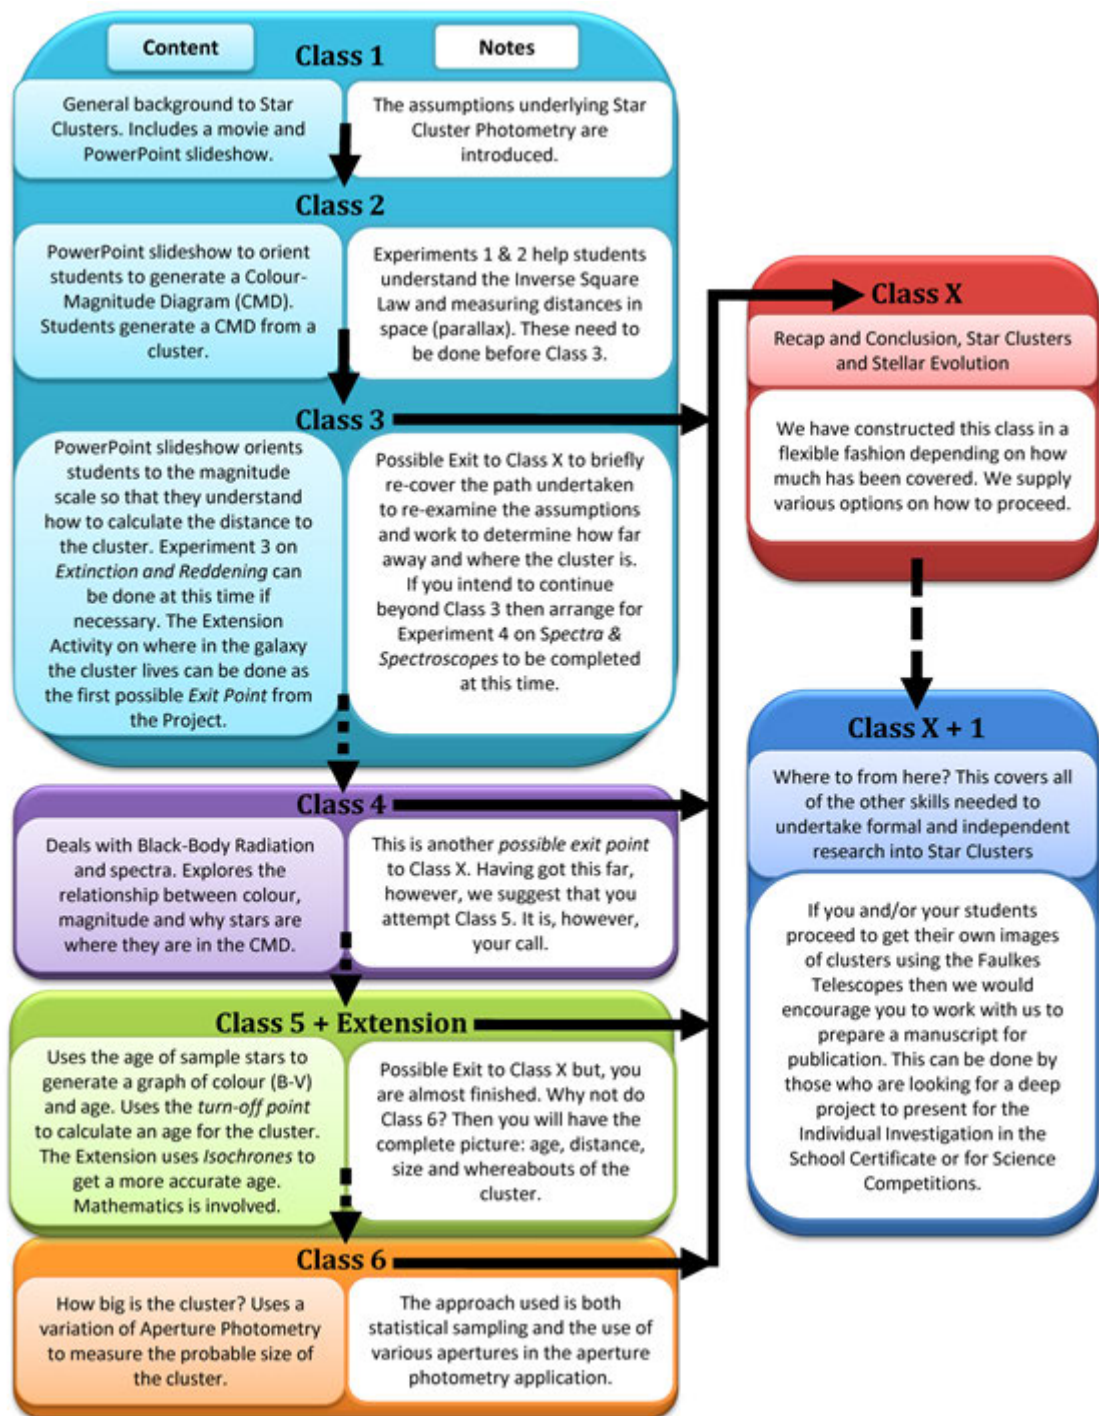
Content

Class 1

Notes

General background to Star Clusters. Includes a movie and PowerPoint slideshow.

The assumptions underlying Star Cluster Photometry are introduced.

Class 2

PowerPoint slideshow to orient students to generate a Colour-Magnitude Diagram (CMD). Students generate a CMD from a cluster.

Experiments 1 & 2 help students understand the Inverse Square Law and measuring distances in space (parallax). These need to be done before Class 3.

Class 3

PowerPoint slideshow orients students to the magnitude scale so that they understand how to calculate the distance to the cluster. Experiment 3 on *Extinction and Reddening* can be done at this time if necessary. The Extension Activity on where in the galaxy the cluster lives can be done as the first possible *Exit Point* from the Project.

Possible Exit to Class X to briefly re-cover the path undertaken to re-examine the assumptions and work to determine how far away and where the cluster is. If you intend to continue beyond Class 3 then arrange for Experiment 4 on *Spectra & Spectroscopes* to be completed at this time.

Class 4

Deals with Black-Body Radiation and spectra. Explores the relationship between colour, magnitude and why stars are where they are in the CMD.

This is another *possible exit point* to Class X. Having got this far, however, we suggest that you attempt Class 5. It is, however, your call.

Class 5 + Extension

Uses the age of sample stars to generate a graph of colour (B-V) and age. Uses the *turn-off point* to calculate an age for the cluster. The Extension uses *Isochrones* to get a more accurate age. Mathematics is involved.

Possible Exit to Class X but, you are almost finished. Why not do Class 6? Then you will have the complete picture: age, distance, size and whereabouts of the cluster.

Class 6

How big is the cluster? Uses a variation of Aperture Photometry to measure the probable size of the cluster.

The approach used is both statistical sampling and the use of various apertures in the aperture photometry application.

Class X

Recap and Conclusion, Star Clusters and Stellar Evolution

We have constructed this class in a flexible fashion depending on how much has been covered. We supply various options on how to proceed.

Class X + 1

Where to from here? This covers all of the other skills needed to undertake formal and independent research into Star Clusters

If you and/or your students proceed to get their own images of clusters using the Faulkes Telescopes then we would encourage you to work with us to prepare a manuscript for publication. This can be done by those who are looking for a deep project to present for the Individual Investigation in the School Certificate or for Science Competitions.